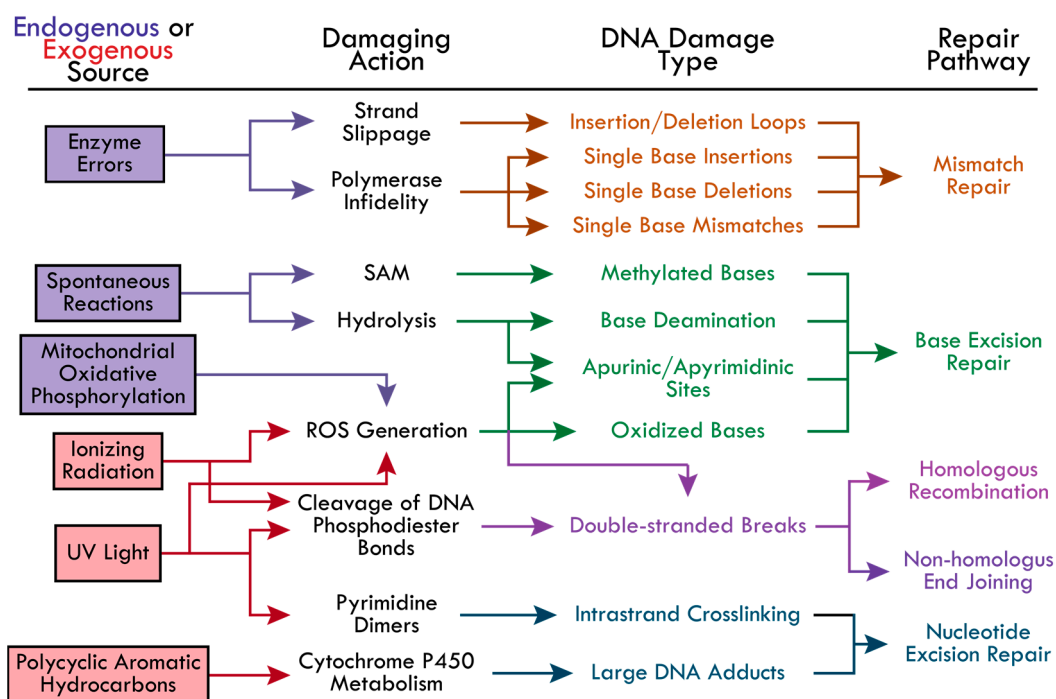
| Endogenous or Exogenous Source | Damaging Action | DNA Damage Type | Repair Pathway |
|---|---|---|---|

Enzyme Errors

Strand Slippage

Polymerase Infidelity

Insertion/Deletion Loops

Single Base Insertions

Single Base Deletions

Single Base Mismatches

Mismatch Repair

Spontaneous Reactions

SAM

Hydrolysis

Mitochondrial Oxidative Phosphorylation

Methylated Bases

Base Deamination

Apurinic/Apyrimidinic Sites

Oxidized Bases

Base Excision Repair

Ionizing Radiation

ROS Generation

UV Light

Cleavage of DNA Phosphodiester Bonds

Double-stranded Breaks

Homologous Recombination

Non-homologus End Joining

Pyrimidine Dimers

Intrastrand Crosslinking

Nucleotide Excision Repair

Polycyclic Aromatic Hydrocarbons

Cytochrome P450 Metabolism

Large DNA Adducts